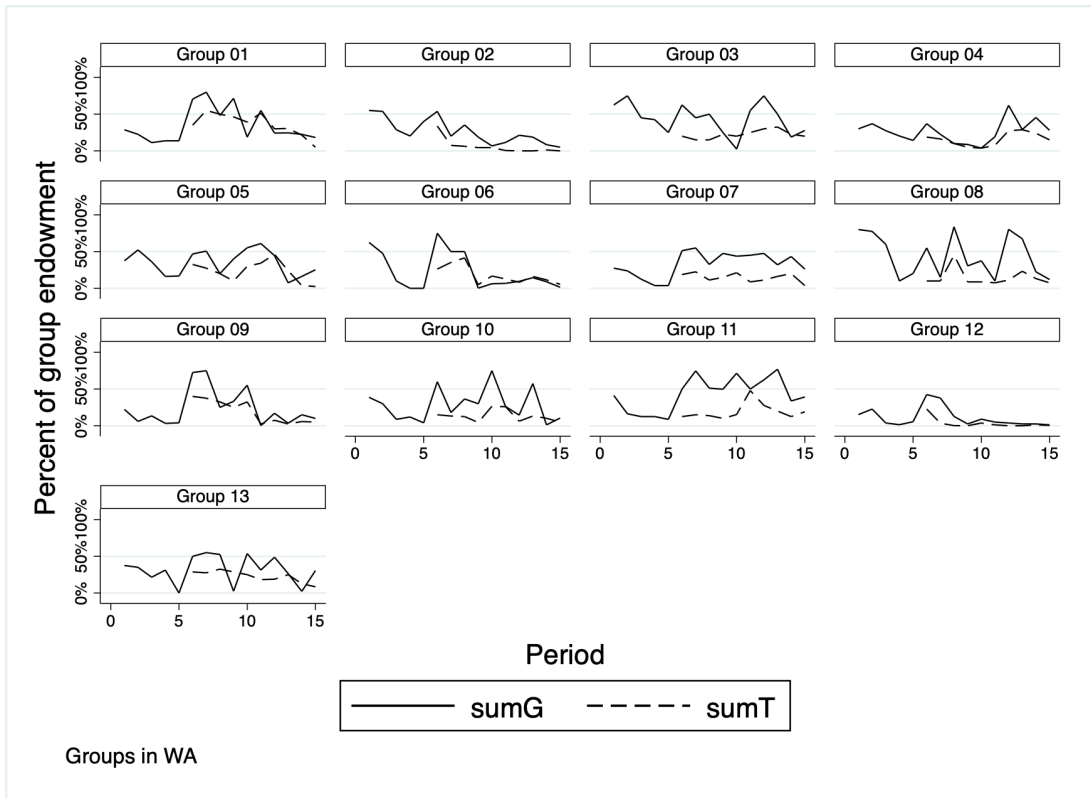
Group 01
0%
50%
100%

Group 02

Group 03

Group 04

Group 05
0%
50%
100%

Group 06

Group 07

Group 08

Group 09
0%
50%
100%

Group 10
0
5
10
15

Group 11
0
5
10
15

Group 12
0
5
10
15

Group 13
0%
50%
100%
0
5
10
15

Percent of group endowment

Period

sumG
sumT

Groups in WA